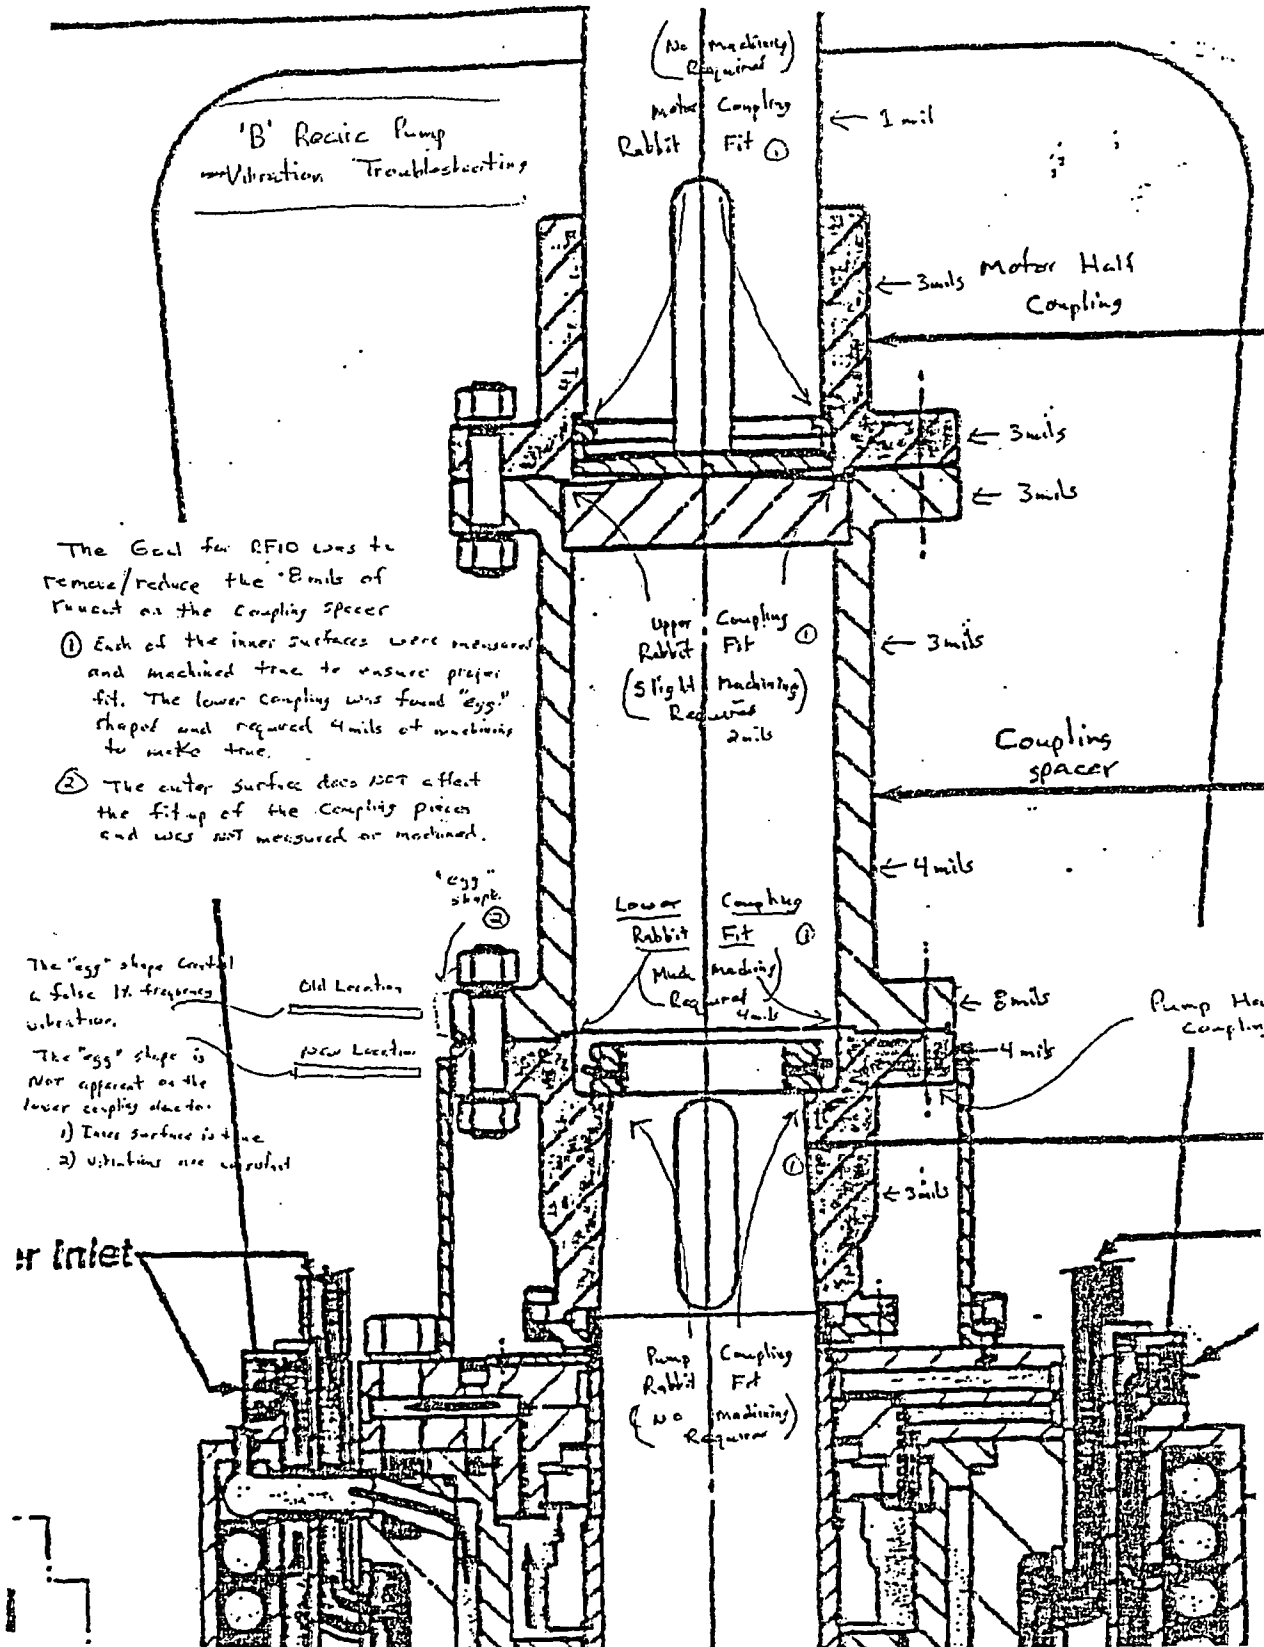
(No machining) Required
Motor Coupling
Rabbit Fit ①
← 1 mil

'B' Recirc Pump
Vibration Troubleshooting

← 3mils Motor Half Coupling

← 3mils
← 3mils

The Goal for RF10 was to remove/reduce the 8 mils of runout on the coupling spacer

① Each of the inner surfaces were measured and machined true to ensure proper fit. The lower coupling was found "egg" shaped and required 4 mils of machining to make true.

② The outer surface does NOT affect the fit-up of the coupling pieces and was NOT measured or machined.

Upper Coupling
Rabbit Fit ①
(Slight Machining) Required
2mils

← 3mils

Coupling spacer

← 4mils

"egg" shape ②

Lower Coupling
Rabbit Fit ①
(Mod. Machining) Required
4mils

The "egg" shape created a false 1X frequency vibration.
Old Location
New Location
The "egg" shape is NOT apparent on the lower coupling due to:
1) Inner surface is true
2) vibrations are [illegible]

← 8mils
←4 mils
Pump Ha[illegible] Coupling

① ← 3mils

r Inlet

Pump Coupling
Rabbit Fit
(No machining) Required